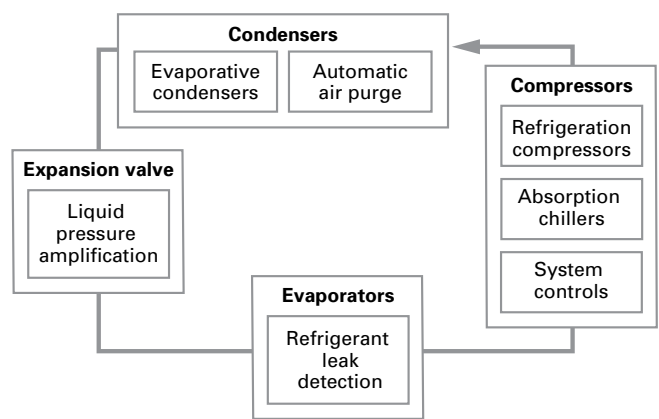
Condensers

Evaporative condensers

Automatic air purge

Compressors

Refrigeration compressors

Absorption chillers

System controls

Expansion valve

Liquid pressure amplification

Evaporators

Refrigerant leak detection